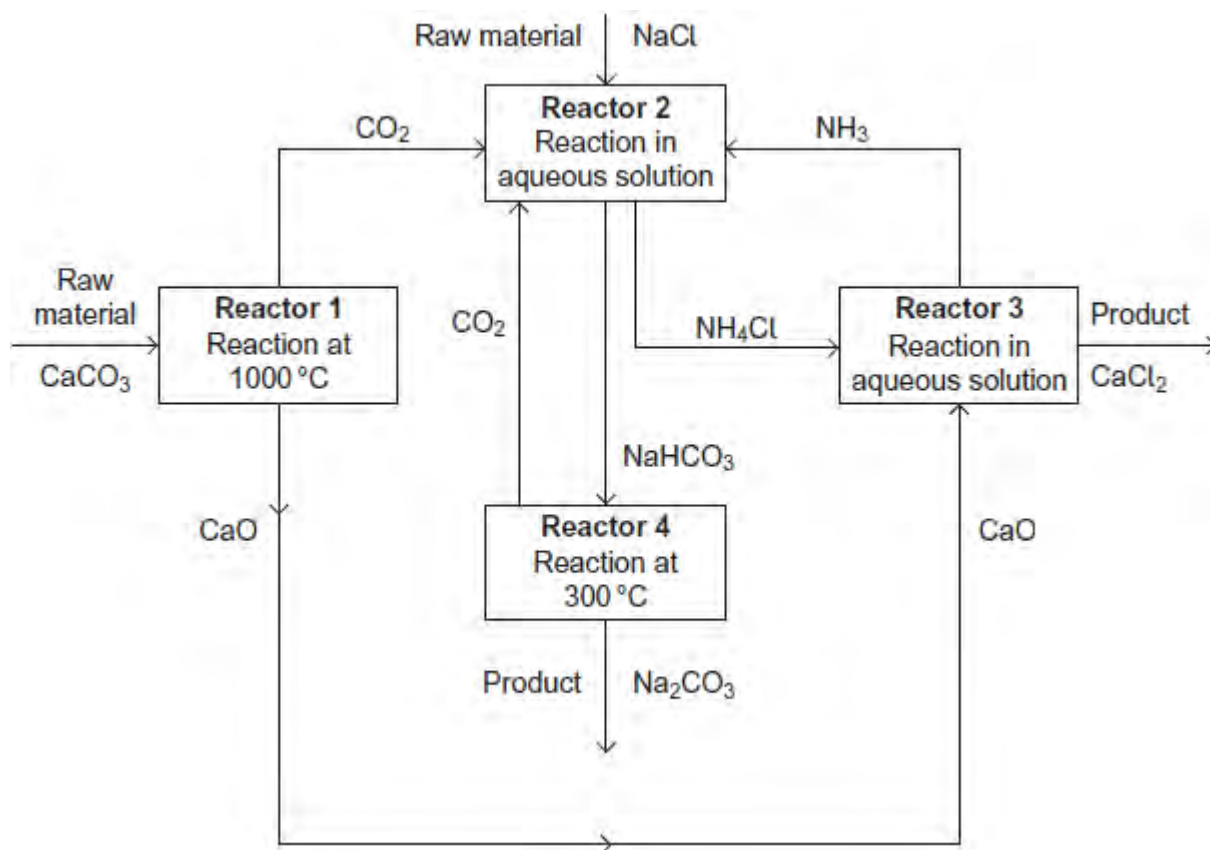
Raw material NaCl

Reactor 2
Reaction in aqueous solution

$CO_2$

$NH_3$

Raw material
$CaCO_3$

Reactor 1
Reaction at 1000 °C

$CO_2$

$NH_4Cl$

Reactor 3
Reaction in aqueous solution

Product
$CaCl_2$

$NaHCO_3$

CaO

Reactor 4
Reaction at 300 °C

CaO

Product $Na_2CO_3$